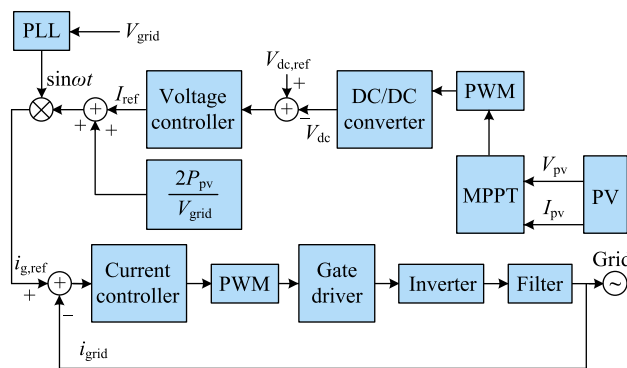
PLL

$V_{\text{grid}}$

$\sin\omega t$

$I_{\text{ref}}$

+

+

Voltage controller

$V_{\text{dc,ref}}$

+

−

$V_{\text{dc}}$

DC/DC converter

PWM

$\frac{2P_{\text{pv}}}{V_{\text{grid}}}$

MPPT

$V_{\text{pv}}$

$I_{\text{pv}}$

PV

$i_{\text{g,ref}}$

+

−

Current controller

PWM

Gate driver

Inverter

Filter

Grid

$i_{\text{grid}}$